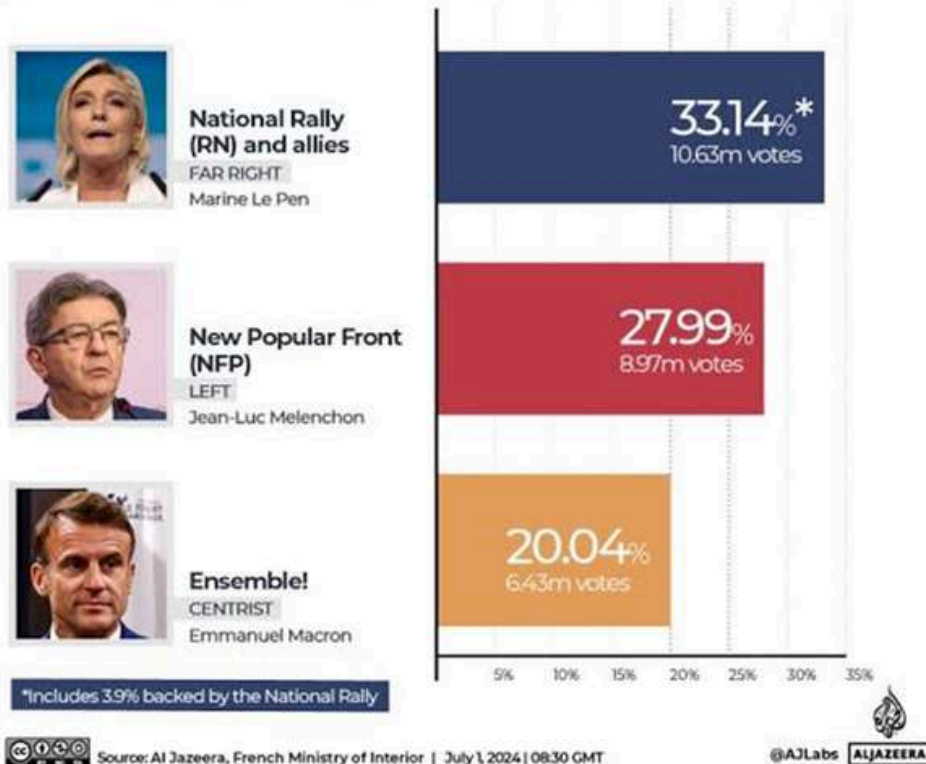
National Rally (RN) and allies
FAR RIGHT
Marine Le Pen

33.14%*
10.63m votes

New Popular Front (NFP)
LEFT
Jean-Luc Melenchon

27.99%
8.97m votes

Ensemble!
CENTRIST
Emmanuel Macron

20.04%
6.43m votes

5% 10% 15% 20% 25% 30% 35%

*Includes 3.9% backed by the National Rally

Source: Al Jazeera, French Ministry of Interior | July 1, 2024 | 08:30 GMT

@AJLabs ALJAZEERA